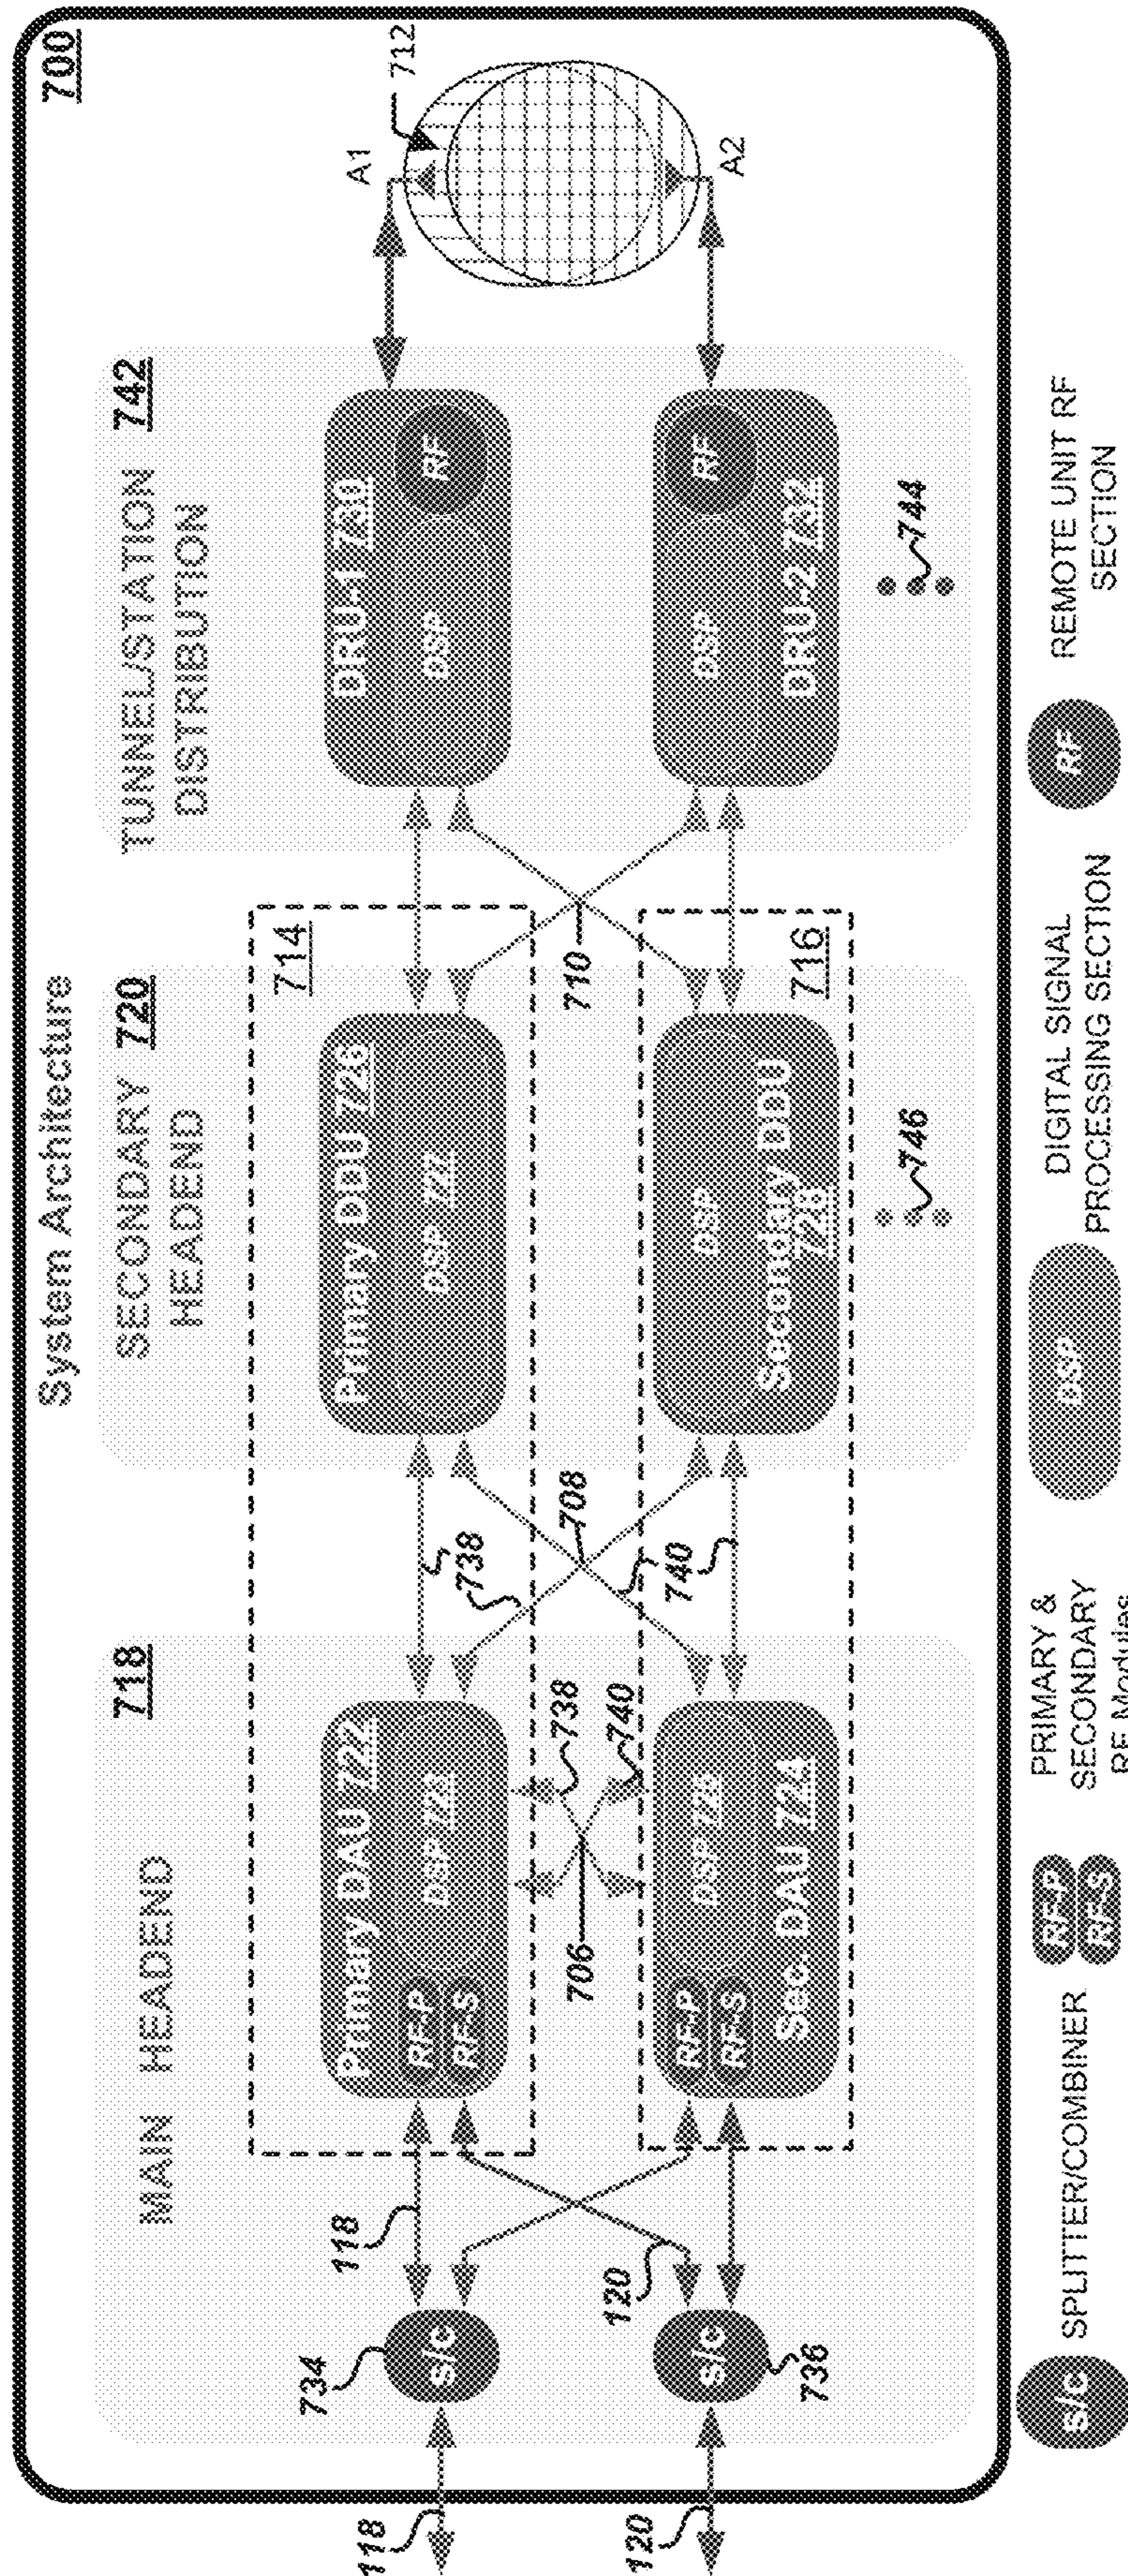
700

System Architecture

MAIN HEADEND 718

SECONDARY HEADEND 720

TUNNEL/STATION DISTRIBUTION 742

734
s/c
118
118

736
s/c
120
120

Primary DAU 722
RF-P
RF-S
DSP 725

Sec. DAU 724
RF-P
RF-S
DSP 725

706
738
740

714
716

738
708
740

Primary DDU 726
DSP 727

Secondary DDU 728
DSP

746

710

DRU-1 730
DSP
RF

DRU-2 732
DSP
RF

744

A1
712
A2

s/c SPLITTER/COMBINER

RF-P RF-S PRIMARY & SECONDARY RF Modules

DSP DIGITAL SIGNAL PROCESSING SECTION

RF REMOTE UNIT RF SECTION